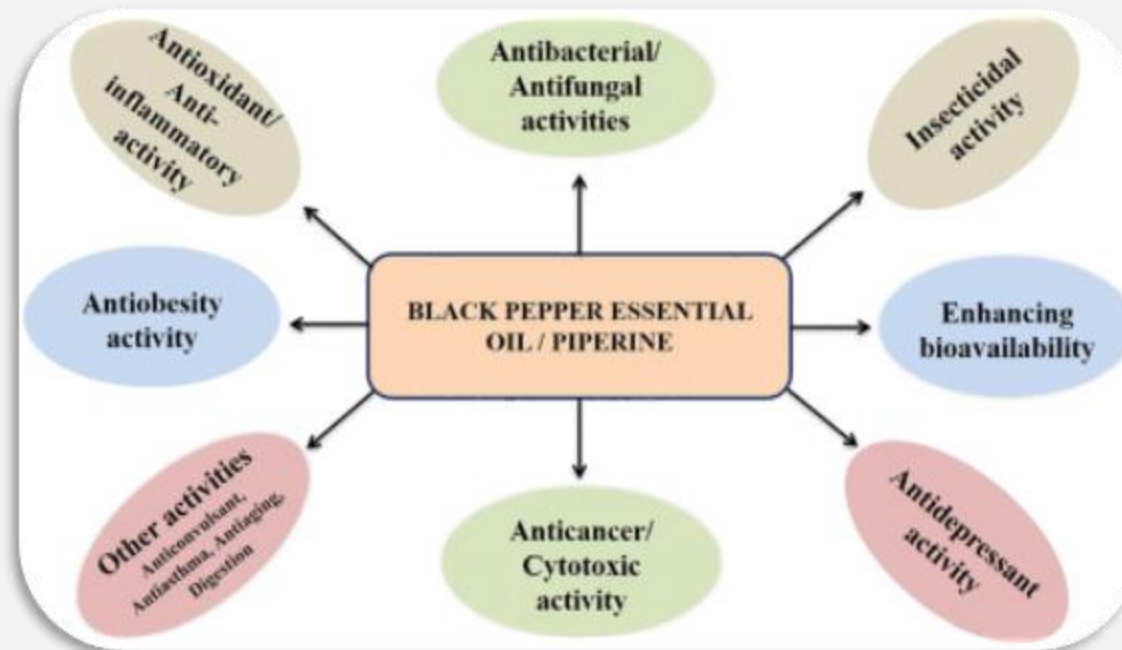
Antioxidant/ Anti-inflammatory activity

Antibacterial/ Antifungal activities

Insecticidal activity

Antiobesity activity

BLACK PEPPER ESSENTIAL OIL / PIPERINE

Enhancing bioavailability

Other activities Anticonvulsant, Antiasthma, Antiaging, Digestion

Anticancer/ Cytotoxic activity

Antidepressant activity